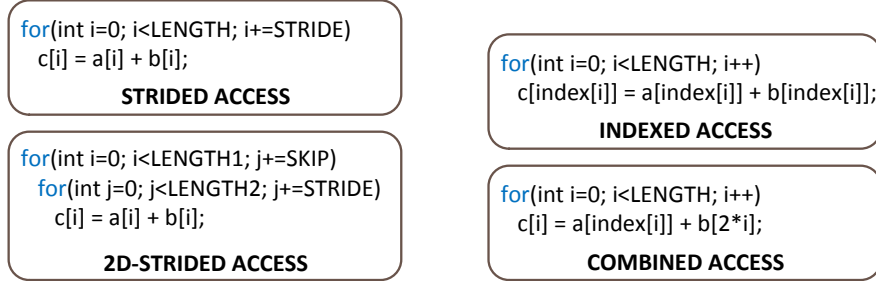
for(int i=0; i<LENGTH; i+=STRIDE)
c[i] = a[i] + b[i];

STRIDED ACCESS

for(int i=0; i<LENGTH1; j+=SKIP)
for(int j=0; j<LENGTH2; j+=STRIDE)
c[i] = a[i] + b[i];

2D-STRIDED ACCESS

for(int i=0; i<LENGTH; i++)
c[index[i]] = a[index[i]] + b[index[i]];

INDEXED ACCESS

for(int i=0; i<LENGTH; i++)
c[i] = a[index[i]] + b[2*i];

COMBINED ACCESS